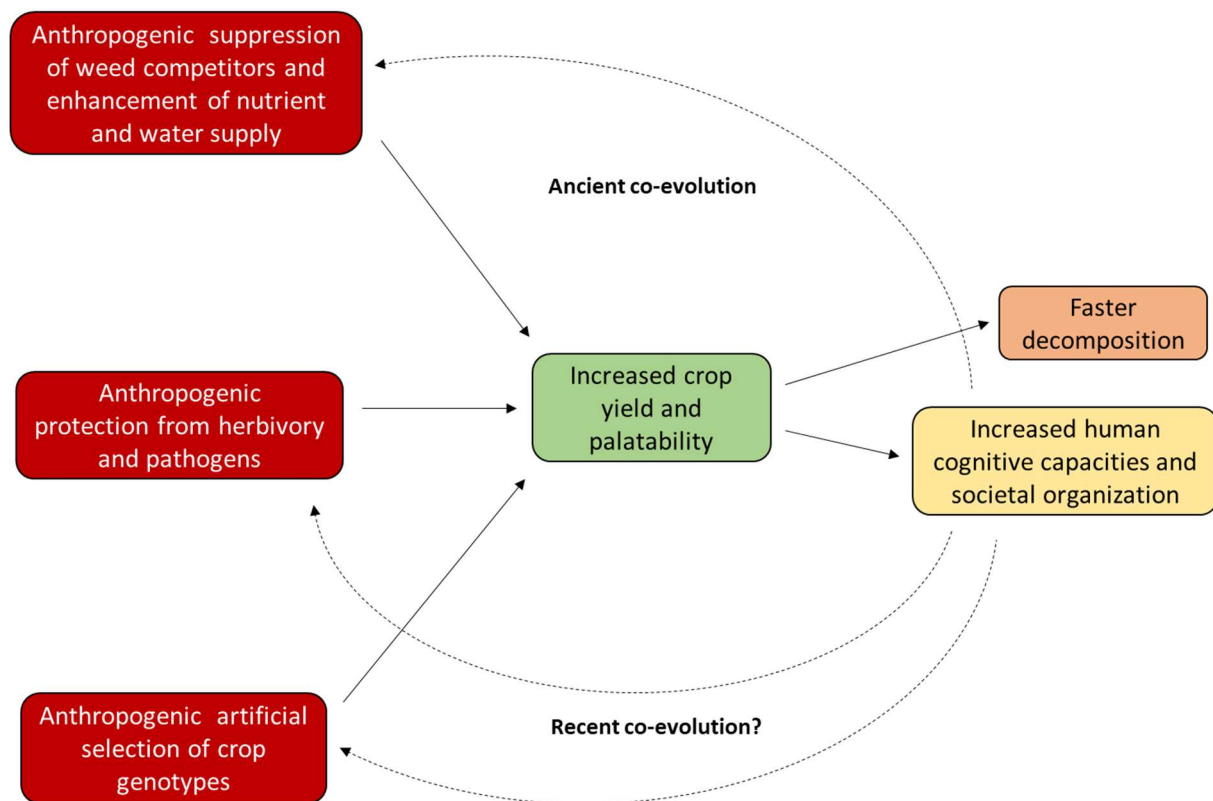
Anthropogenic suppression of weed competitors and enhancement of nutrient and water supply

Ancient co-evolution

Faster decomposition

Anthropogenic protection from herbivory and pathogens

Increased crop yield and palatability

Increased human cognitive capacities and societal organization

Anthropogenic artificial selection of crop genotypes

Recent co-evolution?